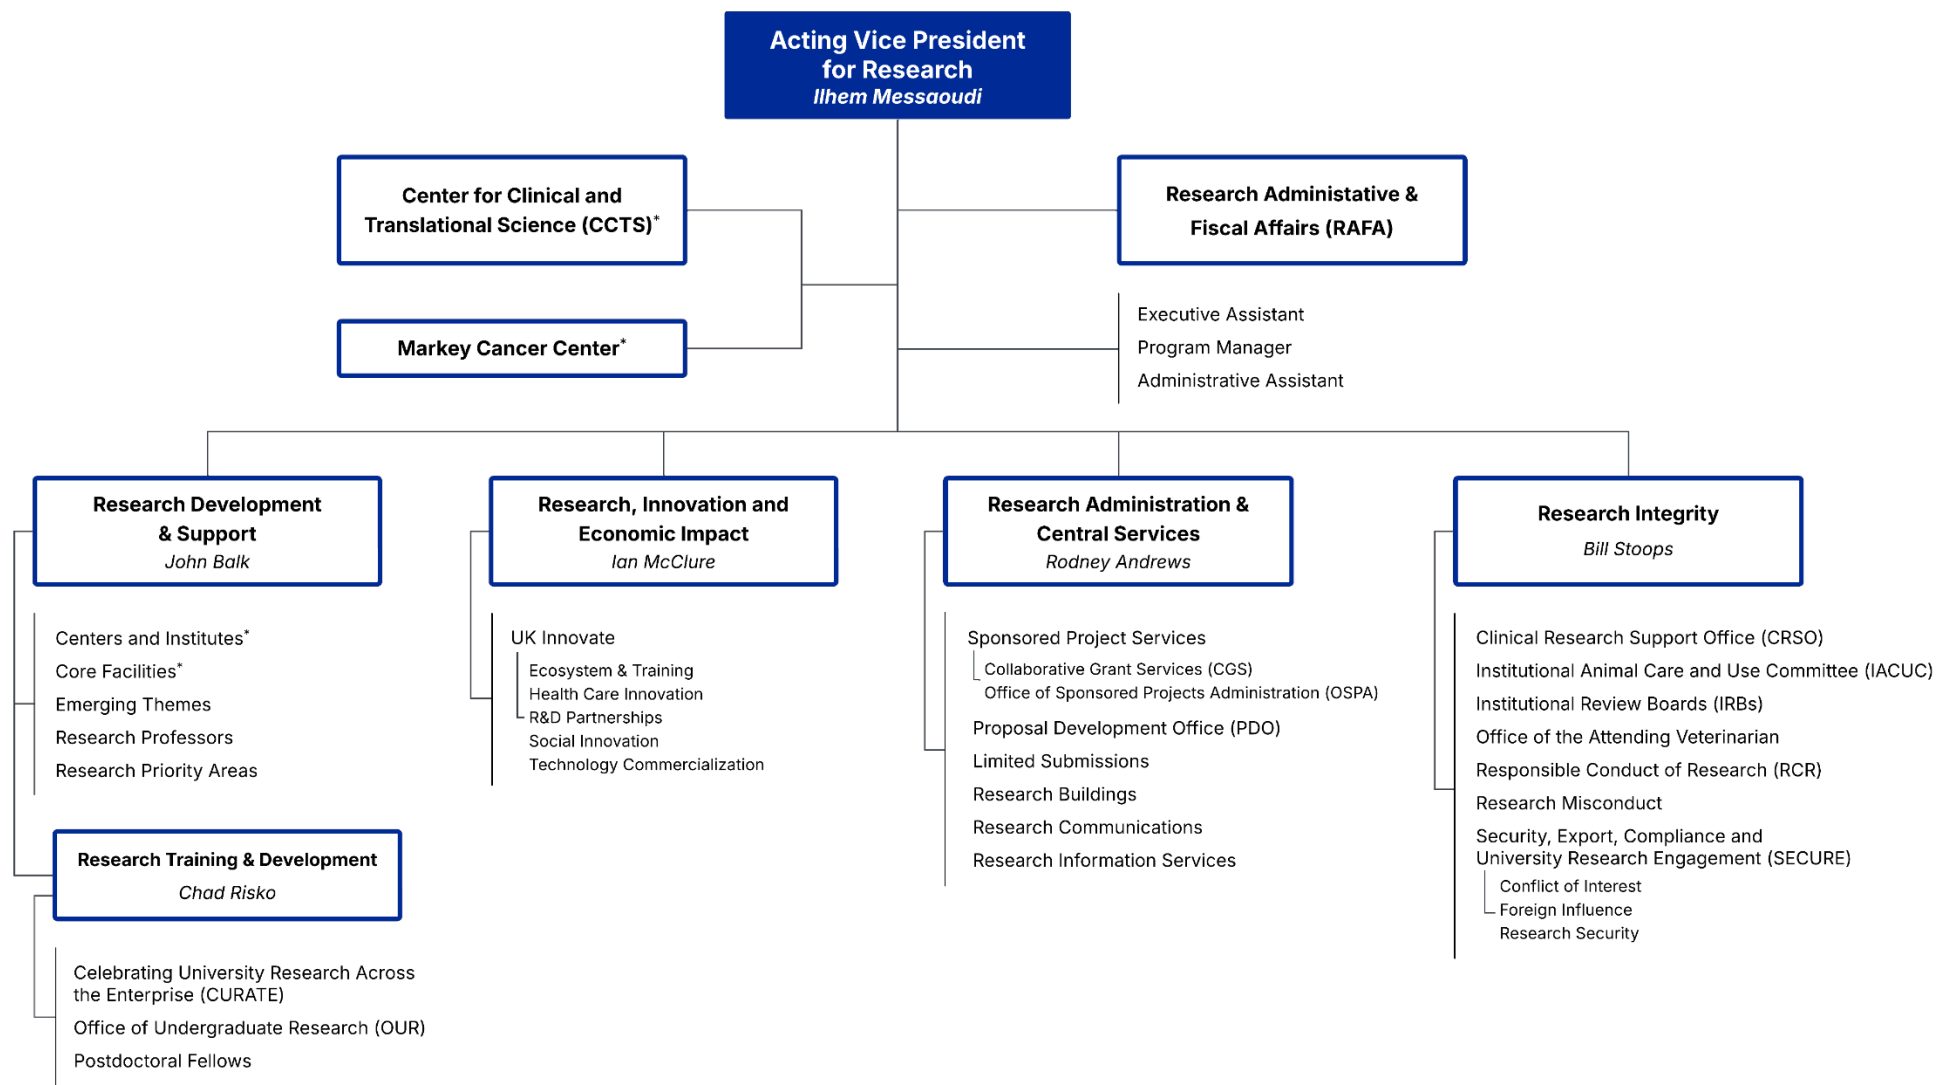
Acting Vice President for Research
Ilhem Messaoudi

Center for Clinical and Translational Science (CCTS)*

Markey Cancer Center*

Research Administative & Fiscal Affairs (RAFA)

Executive Assistant
Program Manager
Administrative Assistant

Research Development & Support
John Balk

Centers and Institutes*
Core Facilities*
Emerging Themes
Research Professors
Research Priority Areas

Research Training & Development
Chad Risko

Celebrating University Research Across the Enterprise (CURATE)
Office of Undergraduate Research (OUR)
Postdoctoral Fellows

Research, Innovation and Economic Impact
Ian McClure

UK Innovate
Ecosystem & Training
Health Care Innovation
R&D Partnerships
Social Innovation
Technology Commercialization

Research Administration & Central Services
Rodney Andrews

Sponsored Project Services
Collaborative Grant Services (CGS)
Office of Sponsored Projects Administration (OSPA)
Proposal Development Office (PDO)
Limited Submissions
Research Buildings
Research Communications
Research Information Services

Research Integrity
Bill Stoops

Clinical Research Support Office (CRSO)
Institutional Animal Care and Use Committee (IACUC)
Institutional Review Boards (IRBs)
Office of the Attending Veterinarian
Responsible Conduct of Research (RCR)
Research Misconduct
Security, Export, Compliance and University Research Engagement (SECURE)
Conflict of Interest
Foreign Influence
Research Security